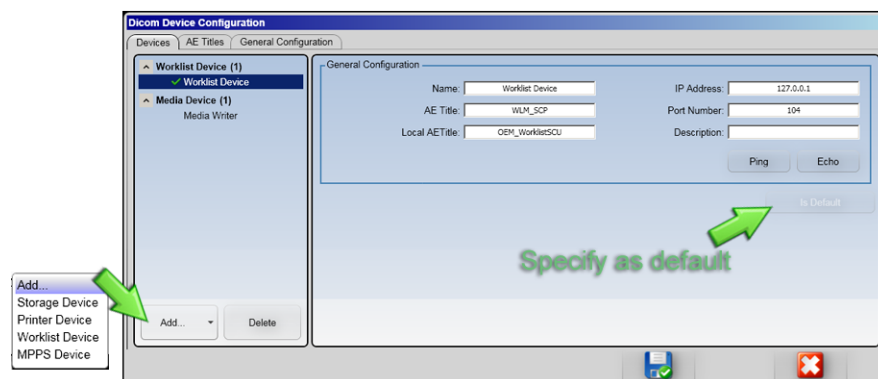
Dicom Device Configuration

Devices | AE Titles | General Configuration

Worklist Device (1)
Worklist Device
Media Device (1)
Media Writer

General Configuration

Name: Worklist Device
AE Title: WLM_SCP
Local AETitle: OEM_WorklistSCU
IP Address: 127.0.0.1
Port Number: 104
Description:

Ping
Echo

Is Default

Specify as default

Add...
Storage Device
Printer Device
Worklist Device
MPPS Device

Add...
Delete